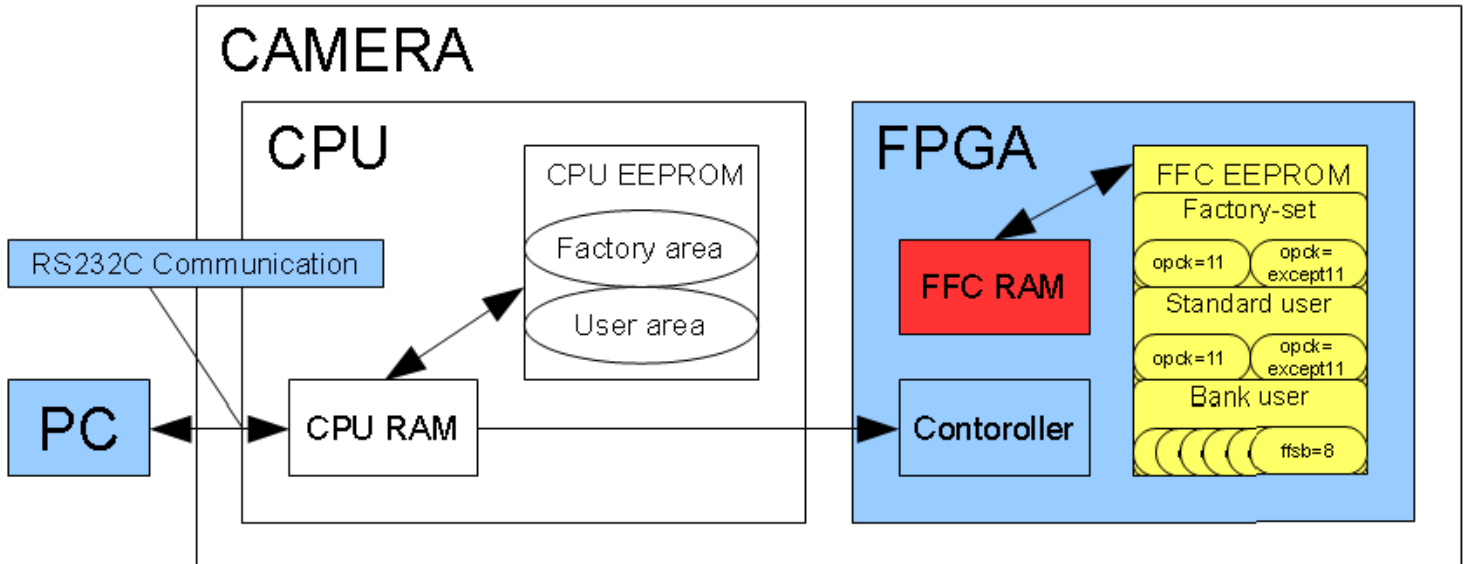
CAMERA

CPU

CPU EEPROM

Factory area

User area

RS232C Communication

PC

CPU RAM

FPGA

FFC EEPROM

Factory-set

opck=11

opck= except11

FFC RAM

Standard user

opck=11

opck= except11

Bank user

ffsb=8

Contoroller